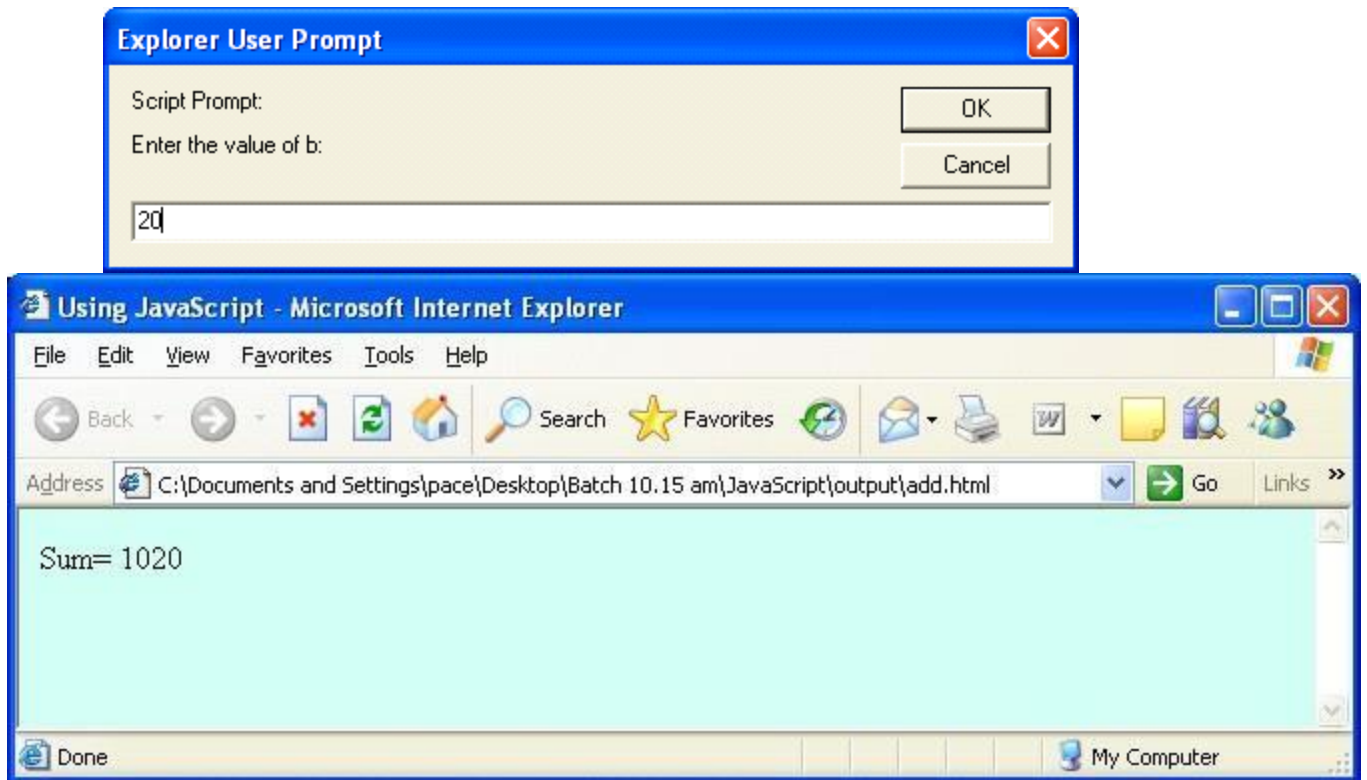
Explorer User Prompt

Script Prompt:

Enter the value of b:

OK

Cancel

20

Using JavaScript - Microsoft Internet Explorer

File Edit View Favorites Tools Help

Back Search Favorites

Address C:\Documents and Settings\pace\Desktop\Batch 10.15 am\JavaScript\output\add.html Go Links »

Sum= 1020

Done My Computer